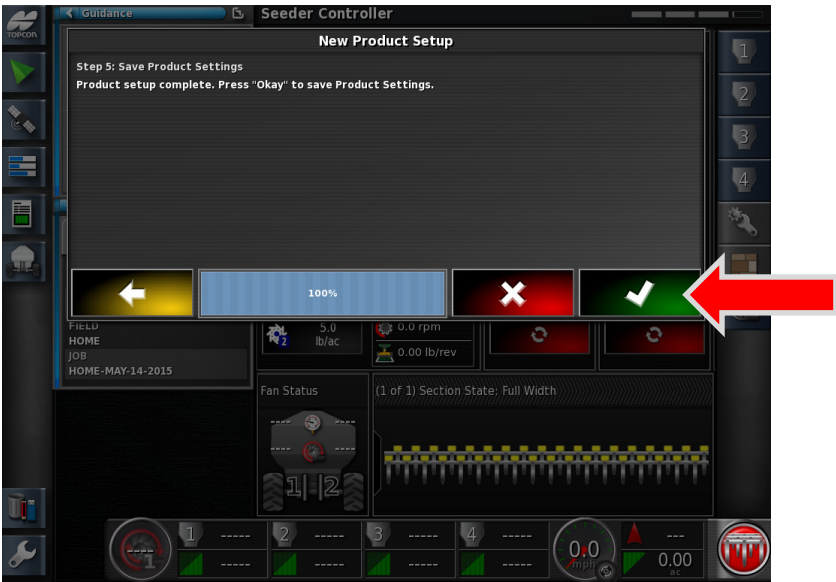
TOPCON

Guidance

Seeder Controller

New Product Setup

Step 5: Save Product Settings

Product setup complete. Press "Okay" to save Product Settings.

100%

1

2

3

4

FIELD

HOME

JOB

HOME-MAY-14-2015

5.0 lb/ac

2

0.0 rpm

0.00 lb/rev

Fan Status

(1 of 1) Section State: Full Width

1 2

1 -----

-----

2 -----

-----

3 -----

-----

4 -----

-----

0.0 mph

---

0.00 ac